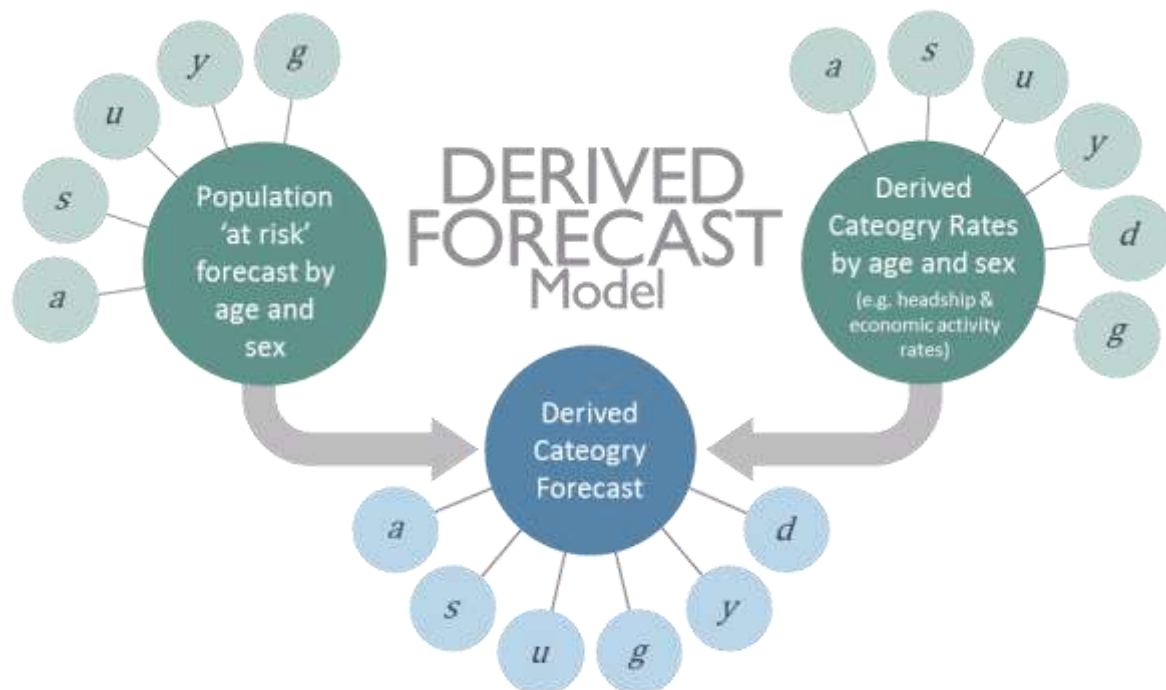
DERIVED FORECAST Model

$y$ $g$ $u$ $s$ $a$

Population 'at risk' forecast by age and sex

$a$ $s$ $u$ $y$ $d$ $g$

Derived Cateogry Rates by age and sex (e.g. headship & economic activity rates)

Derived Cateogry Forecast

$a$ $s$ $u$ $g$ $y$ $d$